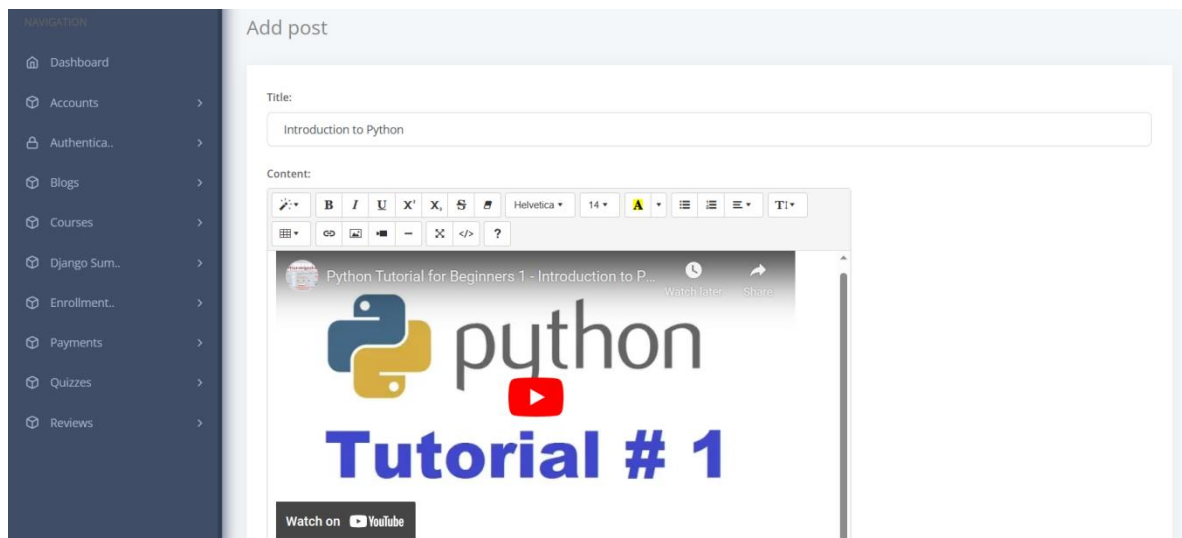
NAVIGATION

Dashboard

Accounts

Authentica..

Blogs

Courses

Django Sum..

Enrollment..

Payments

Quizzes

Reviews

Add post

Title:

Introduction to Python

Content:

B I U $X^2$ $X_2$ S Helvetica 14 A TI

?

Python Tutorial for Beginners 1 - Introduction to P...

Watch later

Share

python

Tutorial # 1

Watch on YouTube